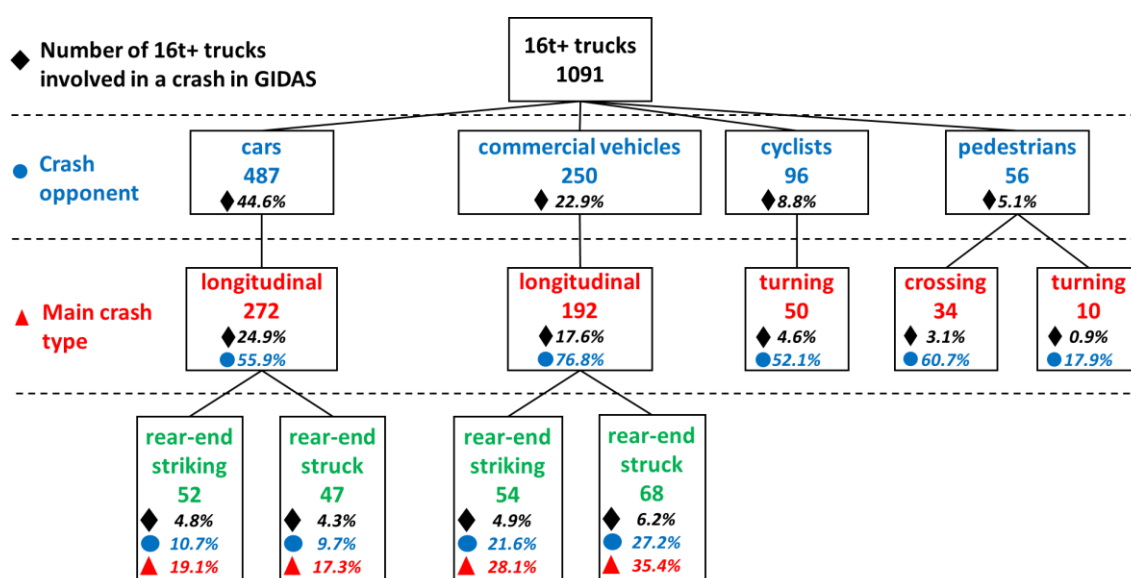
◆ Number of 16t+ trucks involved in a crash in GIDAS

16t+ trucks
1091

● Crash opponent

cars
487
◆44.6%

commercial vehicles
250
◆22.9%

cyclists
96
◆8.8%

pedestrians
56
◆5.1%

▲ Main crash type

longitudinal
272
◆24.9%
●55.9%

longitudinal
192
◆17.6%
●76.8%

turning
50
◆4.6%
●52.1%

crossing
34
◆3.1%
●60.7%

turning
10
◆0.9%
●17.9%

rear-end striking
52
◆ 4.8%
● 10.7%
▲ 19.1%

rear-end struck
47
◆ 4.3%
● 9.7%
▲ 17.3%

rear-end striking
54
◆ 4.9%
● 21.6%
▲ 28.1%

rear-end struck
68
◆ 6.2%
● 27.2%
▲ 35.4%